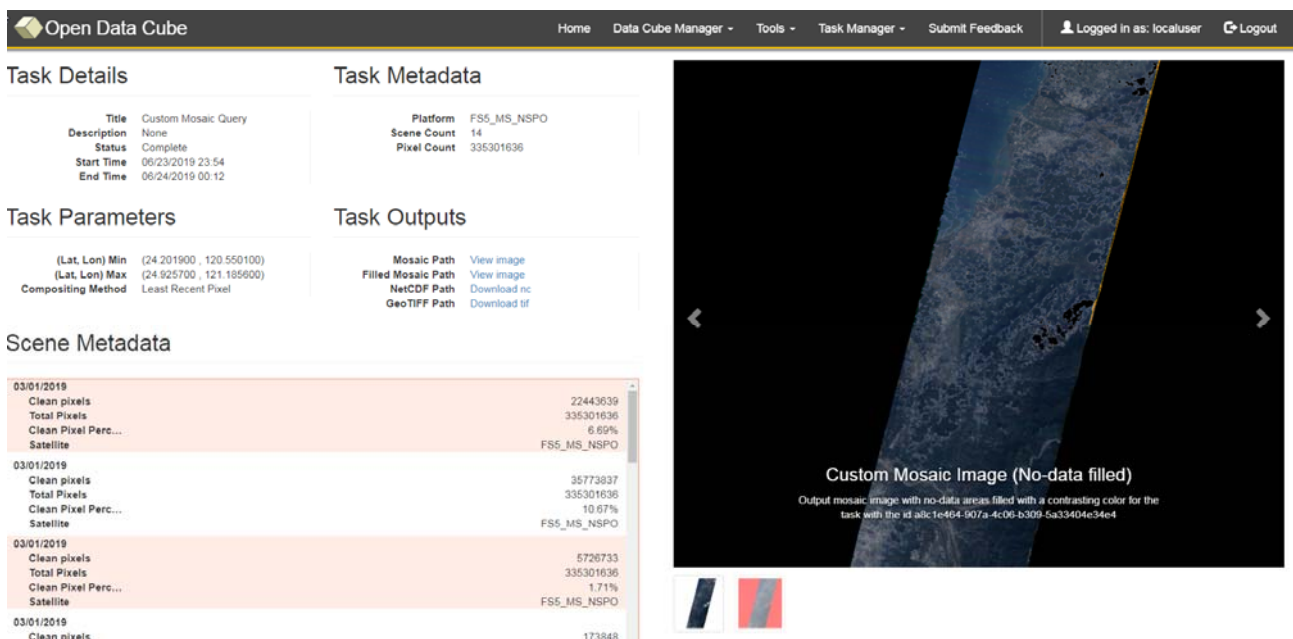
Open Data Cube

Home Data Cube Manager - Tools - Task Manager - Submit Feedback Logged in as: localuser Logout

Task Details

| | |
|---|---|
| Title | Custom Mosaic Query |
| Description | None |
| Status | Complete |
| Start Time | 06/23/2019 23:54 |
| End Time | 06/24/2019 00:12 |

Task Metadata

| | |
|---|---|
| Platform | FS5_MS_NSPO |
| Scene Count | 14 |
| Pixel Count | 335301636 |

Task Parameters

| | |
|---|---|
| (Lat, Lon) Min | (24.201900 , 120.550100) |
| (Lat, Lon) Max | (24.925700 , 121.185600) |
| Compositing Method | Least Recent Pixel |

Task Outputs

| | |
|---|---|
| Mosaic Path | View image |
| Filled Mosaic Path | View image |
| NetCDF Path | Download nc |
| GeoTIFF Path | Download tif |

Scene Metadata

03/01/2019
| | |
|---|---|
| Clean pixels | 22443639 |
| Total Pixels | 335301636 |
| Clean Pixel Perc... | 6.69% |
| Satellite | FS5_MS_NSPO |

03/01/2019
| | |
|---|---|
| Clean pixels | 35773837 |
| Total Pixels | 335301636 |
| Clean Pixel Perc... | 10.67% |
| Satellite | FS5_MS_NSPO |

03/01/2019
| | |
|---|---|
| Clean pixels | 5726733 |
| Total Pixels | 335301636 |
| Clean Pixel Perc... | 1.71% |
| Satellite | FS5_MS_NSPO |

03/01/2019
Clean pixels 173848

Custom Mosaic Image (No-data filled)

Output mosaic image with no-data areas filled with a contrasting color for the task with the id a8c1e464-907a-4c06-b309-5a33404e34e4